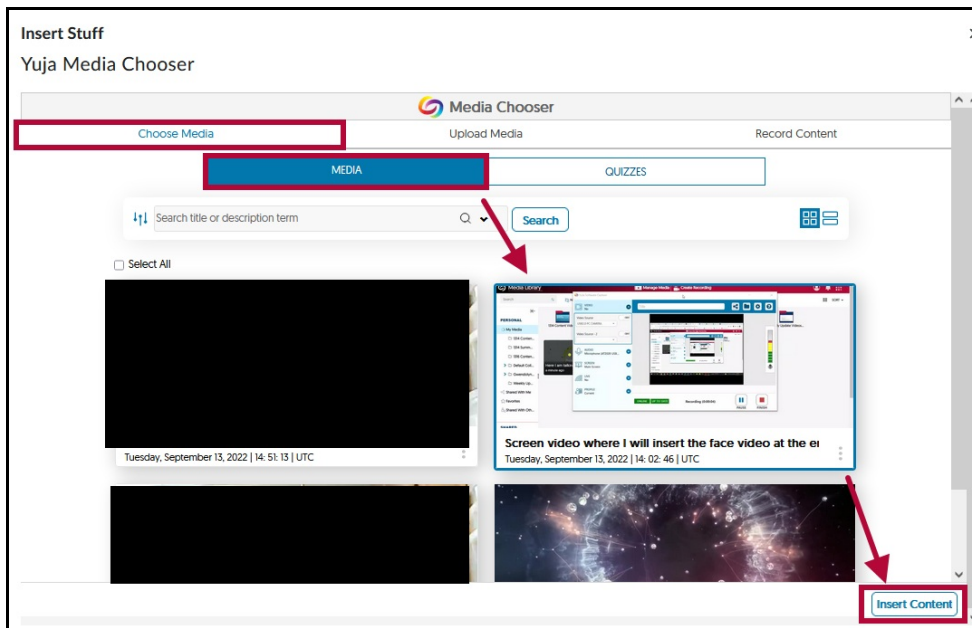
Insert Stuff

Yuja Media Chooser

Media Chooser

Choose Media

Upload Media

Record Content

MEDIA

QUIZZES

Search title or description term

Search

Select All

Tuesday, September 13, 2022 | 14: 51: 13 | UTC

Screen video where I will insert the face video at the er

Tuesday, September 13, 2022 | 14: 02: 46 | UTC

Insert Content